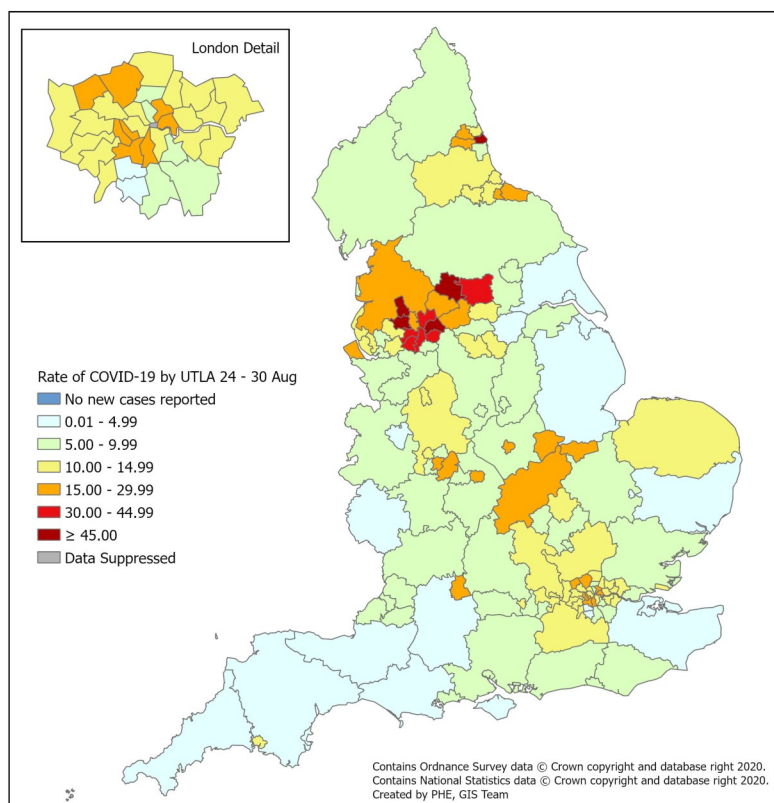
London Detail

Rate of COVID-19 by UTLA 24 - 30 Aug
No new cases reported
0.01 - 4.99
5.00 - 9.99
10.00 - 14.99
15.00 - 29.99
30.00 - 44.99
≥ 45.00
Data Suppressed

Contains Ordnance Survey data © Crown copyright and database right 2020.
Contains National Statistics data © Crown copyright and database right 2020.
Created by PHE, GIS Team